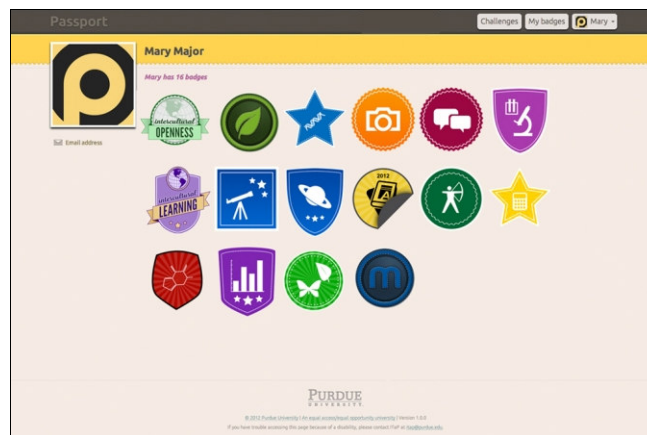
Passport

Challenges | My badges | Mary

Mary Major

Mary has 16 badges

Email address

intercultural OPENNESS

NUMBER

intercultural LEARNING

2012

PURDUE UNIVERSITY

© 2012 Purdue University | An equal access/equal opportunity university | Version 1.0.0

If you have trouble accessing this page because of a disability, please contact ITaP at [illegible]@purdue.edu.